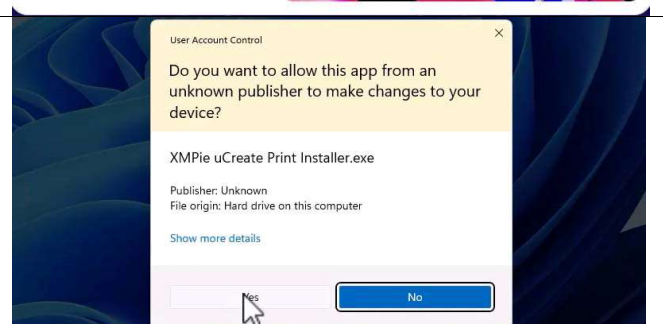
User Account Control

×

Do you want to allow this app from an unknown publisher to make changes to your device?

XMPie uCreate Print Installer.exe

Publisher: Unknown
File origin: Hard drive on this computer

Show more details

Yes

No